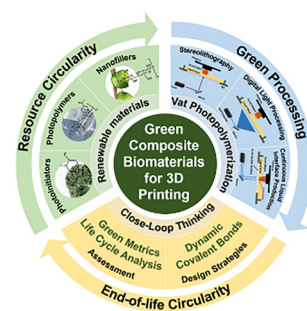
Resource Circularity

Green Processing

End-of-life Circularity

Green Composite Biomaterials for 3D Printing

Renewable materials

Nanofillers

Photopolymers

Photoinitiators

Vat Photopolymerization

Stereolithography

Digital Light Processing

Continuous Liquid Interface Production

Close-Loop Thinking

Green Metrics Life Cycle Analysis

Assessment

Dynamic Covalent Bonds

Design Strategies